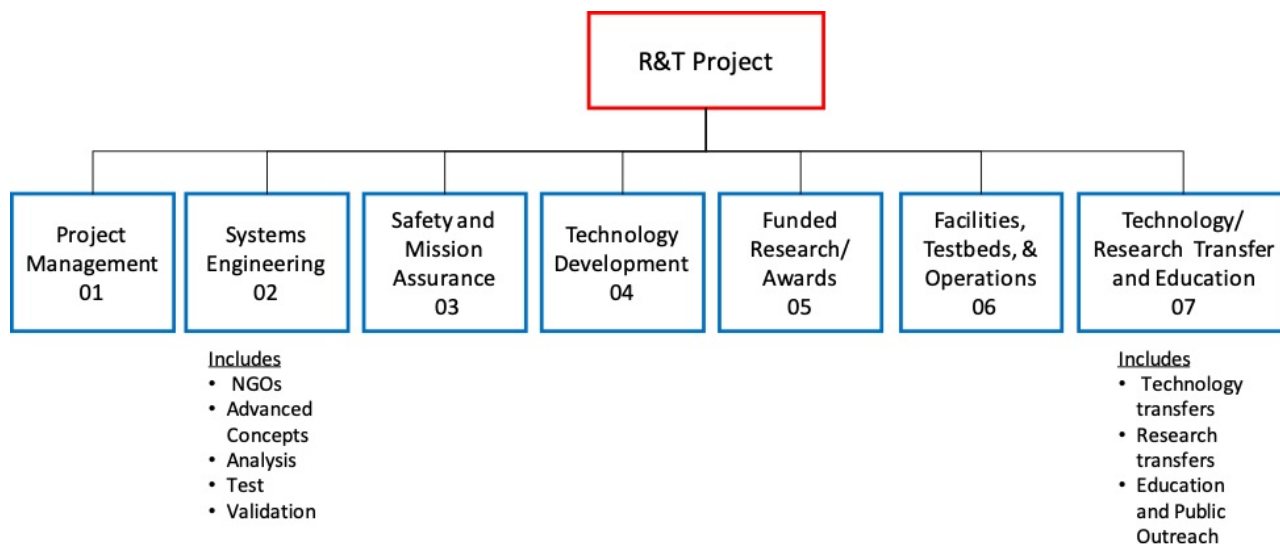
R&T Project

Project Management 01

Systems Engineering 02

Includes
• NGOs
• Advanced Concepts
• Analysis
• Test
• Validation

Safety and Mission Assurance 03

Technology Development 04

Funded Research/ Awards 05

Facilities, Testbeds, & Operations 06

Technology/ Research Transfer and Education 07

Includes
• Technology transfers
• Research transfers
• Education and Public Outreach